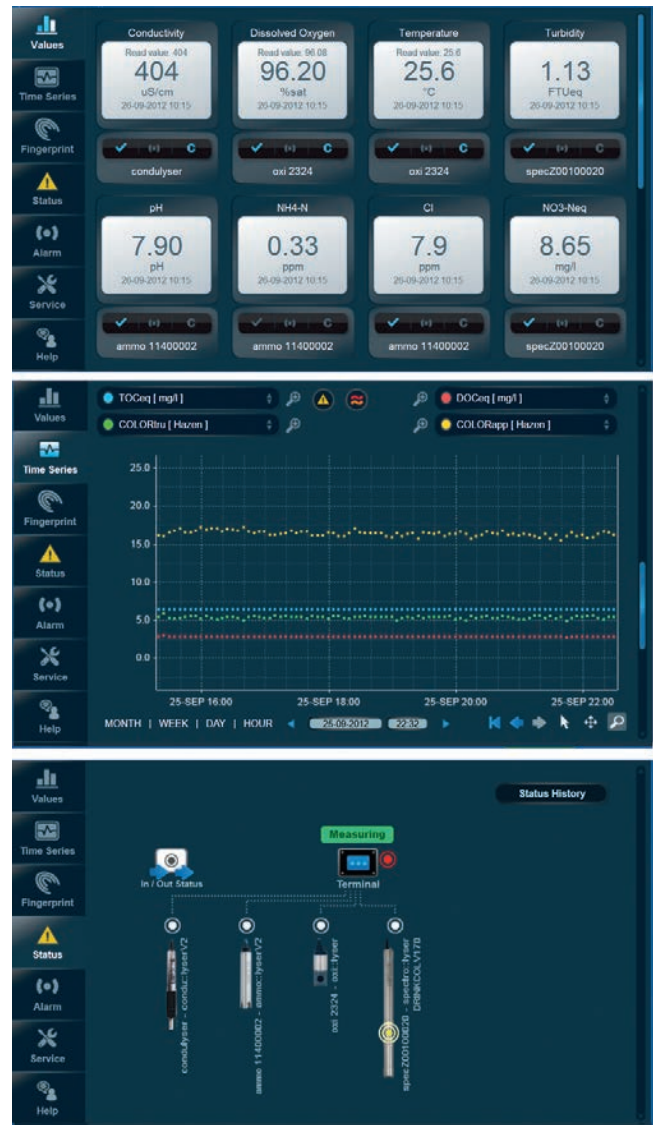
Values
Time Series
Fingerprint
Status
Alarm
Service
Help

Conductivity
Read value: 404
404
uS/cm
26-09-2012 10:15
condulyser

Dissolved Oxygen
Read value: 96.08
96.20
%sat
26-09-2012 10:15
oxi 2324

Temperature
Read value: 25.6
25.6
°C
26-09-2012 10:15
oxi 2324

Turbidity
1.13
FTUeq
26-09-2012 10:15
specZ00100020

pH
7.90
pH
26-09-2012 10:15
ammo 11400002

NH4-N
0.33
ppm
26-09-2012 10:15
ammo 11400002

Cl
7.9
ppm
26-09-2012 10:15
ammo 11400002

NO3-Neq
8.65
mg/l
26-09-2012 10:15
specZ00100020

Values
Time Series
Fingerprint
Status
Alarm
Service
Help

TOCeq [ mg/l ]
COLORtru [ Hazen ]
DOCeq [ mg/l ]
COLORapp [ Hazen ]

25.0
20.0
15.0
10.0
5.0
0.0

25-SEP 16:00
25-SEP 18:00
25-SEP 20:00
25-SEP 22:00

MONTH | WEEK | DAY | HOUR
25.09.2012
22:32

Values
Time Series
Fingerprint
Status
Alarm
Service
Help

Status History
Measuring
In / Out Status
Terminal
condulyser - condu::lyser V2
ammo 11400002 - ammo::lyser V2
oxi 2324 - oxi::lyser
specZ00100020 - spectro::lyser DRINKCOLV178